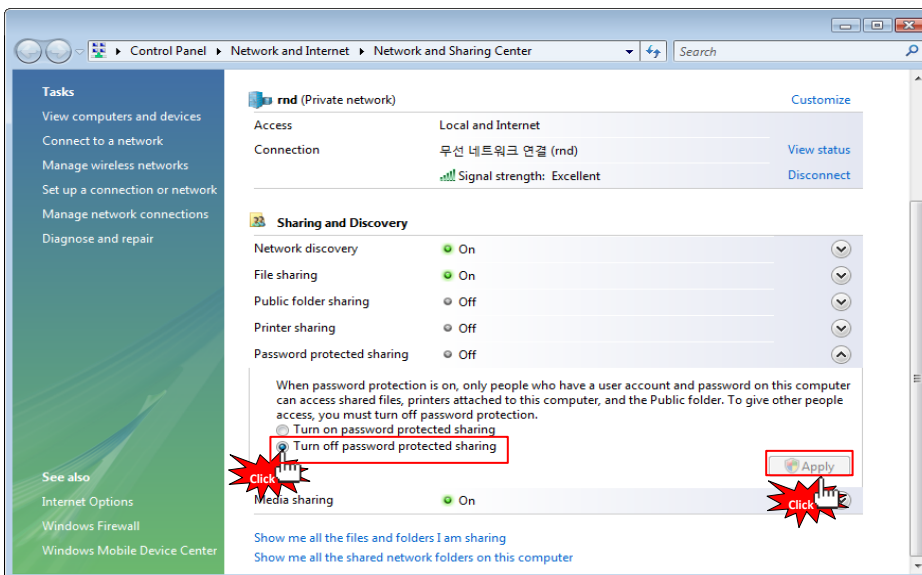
Control Panel ▸ Network and Internet ▸ Network and Sharing Center

Search

Tasks

View computers and devices

Connect to a network

Manage wireless networks

Set up a connection or network

Manage network connections

Diagnose and repair

rnd (Private network)

Customize

| Access | Local and Internet | |
|---|---|---|
| Connection | 무선 네트워크 연결 (rnd) | View status |
| | Signal strength: Excellent | Disconnect |

Sharing and Discovery

| Network discovery | On |
|---|---|
| File sharing | On |
| Public folder sharing | Off |
| Printer sharing | Off |
| Password protected sharing | Off |

When password protection is on, only people who have a user account and password on this computer can access shared files, printers attached to this computer, and the Public folder. To give other people access, you must turn off password protection.

Turn on password protected sharing

Turn off password protected sharing

Click

Apply

Click

Media sharing On

See also

Internet Options

Windows Firewall

Windows Mobile Device Center

Show me all the files and folders I am sharing

Show me all the shared network folders on this computer